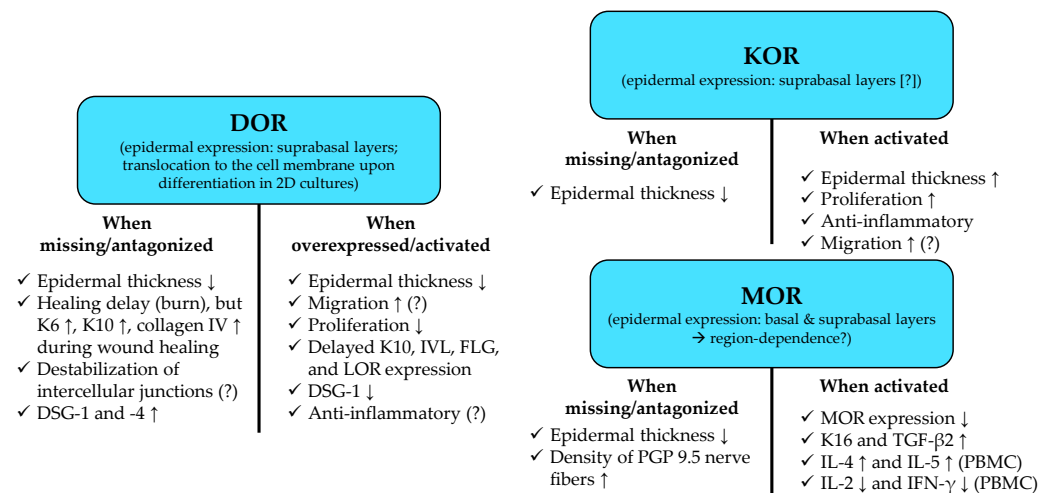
DOR
(epidermal expression: suprabasal layers; translocation to the cell membrane upon differentiation in 2D cultures)

When missing/antagonized

✓ Epidermal thickness ↓
✓ Healing delay (burn), but K6 ↑, K10 ↑, collagen IV ↑ during wound healing
✓ Destabilization of intercellular junctions (?)
✓ DSG-1 and -4 ↑

When overexpressed/activated

✓ Epidermal thickness ↓
✓ Migration ↑ (?)
✓ Proliferation ↓
✓ Delayed K10, IVL, FLG, and LOR expression
✓ DSG-1 ↓
✓ Anti-inflammatory (?)

KOR
(epidermal expression: suprabasal layers [?])

When missing/antagonized

✓ Epidermal thickness ↓

When activated

✓ Epidermal thickness ↑
✓ Proliferation ↑
✓ Anti-inflammatory
✓ Migration ↑ (?)

MOR
(epidermal expression: basal & suprabasal layers → region-dependence?)

When missing/antagonized

✓ Epidermal thickness ↓
✓ Density of PGP 9.5 nerve fibers ↑

When activated

✓ MOR expression ↓
✓ K16 and TGF-β2 ↑
✓ IL-4 ↑ and IL-5 ↑ (PBMC)
✓ IL-2 ↓ and IFN-γ ↓ (PBMC)